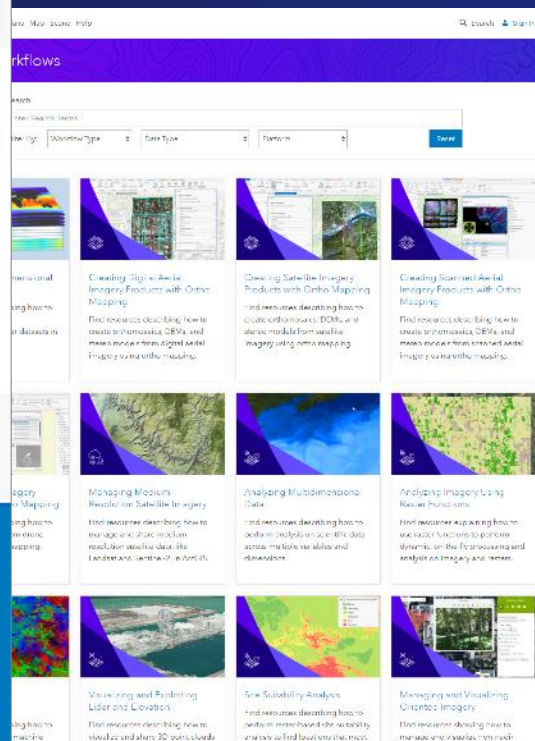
Maps Scene Help

Search Sign In

rkflows

Search

Enter Search Terms

Filter By: Workflow Type Data Type Platform

Reset

ensional

ing how to

r datasets in

Creating Digital Aerial Imagery Products with Ortho Mapping

Find resources describing how to create orthomosaics, DEMs, and stereo models from digital aerial imagery using ortho mapping.

Creating Satellite Imagery Products with Ortho Mapping

Find resources describing how to create orthomosaics, DEMs, and stereo models from satellite imagery using ortho mapping.

Creating Scanned Aerial Imagery Products with Ortho Mapping

Find resources describing how to create orthomosaics, DEMs, and stereo models from scanned aerial imagery using ortho mapping.

agery

o Mapping

ing how to

m drone

mapping.

Managing Medium Resolution Satellite Imagery

Find resources describing how to manage and share medium resolution satellite data like Landsat and Sentinel-2 in ArcGIS.

Analyzing Multidimensional Data

Find resources describing how to perform analysis on scientific data across multiple variables and dimensions.

Analyzing Imagery Using Raster Functions

Find resources explaining how to use raster functions to perform dynamic, on-the-fly processing and analysis on imagery and rasters.

ing how to

machine

Visualizing and Exploiting Lidar and Elevation

Find resources describing how to visualize and share 3D point clouds

Site Suitability Analysis

Find resources describing how to perform raster-based site suitability analysis to find locations the most

Managing and Visualizing Oriented Imagery

Find resources showing how to manage and visualize non-nadir